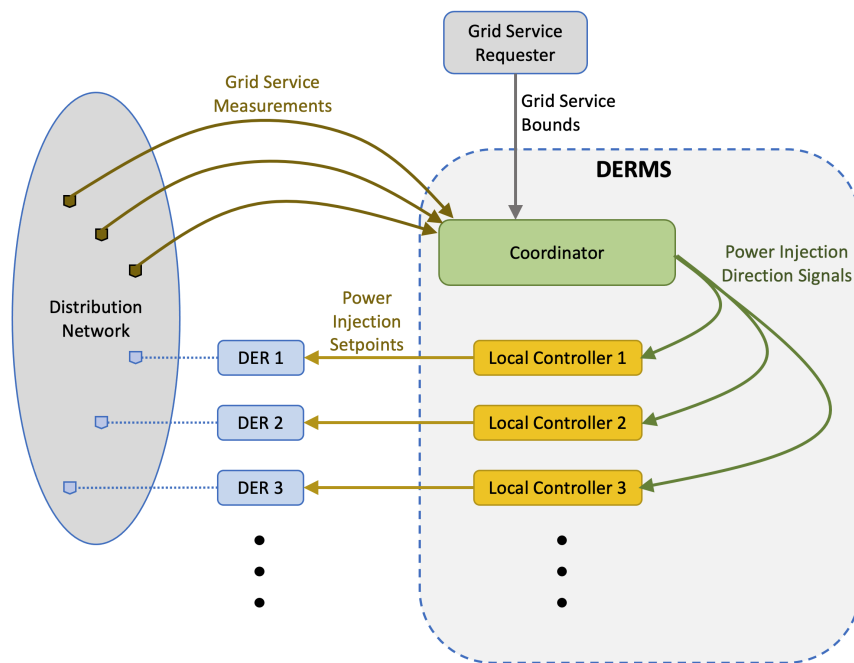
Grid Service Requester

Grid Service Measurements

Grid Service Bounds

DERMS

Coordinator

Power Injection Direction Signals

Distribution Network

Power Injection Setpoints

DER 1

Local Controller 1

DER 2

Local Controller 2

DER 3

Local Controller 3